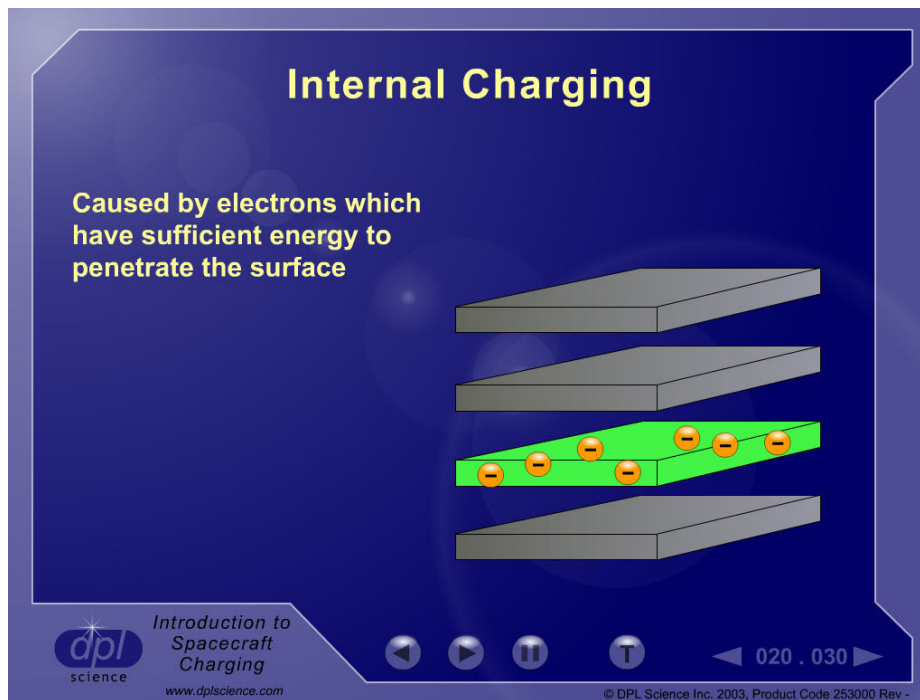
Internal Charging

Caused by electrons which have sufficient energy to penetrate the surface

dpl science

www.dplscience.com

Introduction to Spacecraft Charging

T

020 . 030

© DPL Science Inc. 2003, Product Code 253000 Rev -